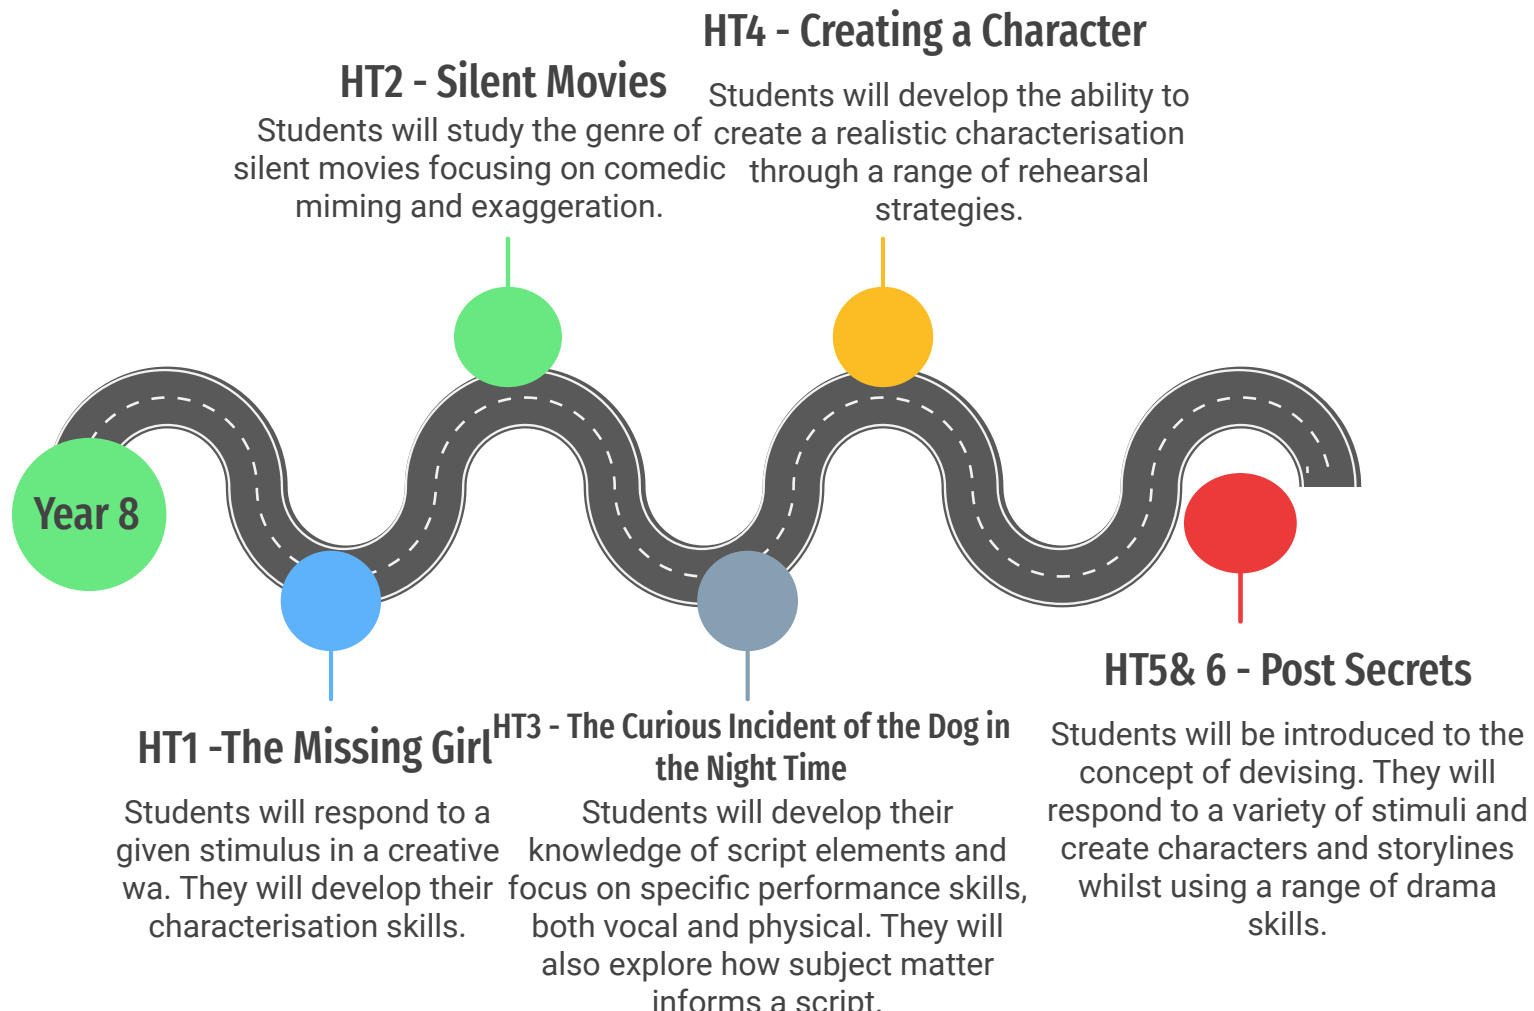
HT4 - Creating a Character

Students will develop the ability to create a realistic characterisation through a range of rehearsal strategies.

HT2 - Silent Movies

Students will study the genre of silent movies focusing on comedic miming and exaggeration.

Year 8

HT1 -The Missing Girl

Students will respond to a given stimulus in a creative wa. They will develop their characterisation skills.

HT3 - The Curious Incident of the Dog in the Night Time

Students will develop their knowledge of script elements and focus on specific performance skills, both vocal and physical. They will also explore how subject matter informs a script.

HT5& 6 - Post Secrets

Students will be introduced to the concept of devising. They will respond to a variety of stimuli and create characters and storylines whilst using a range of drama skills.